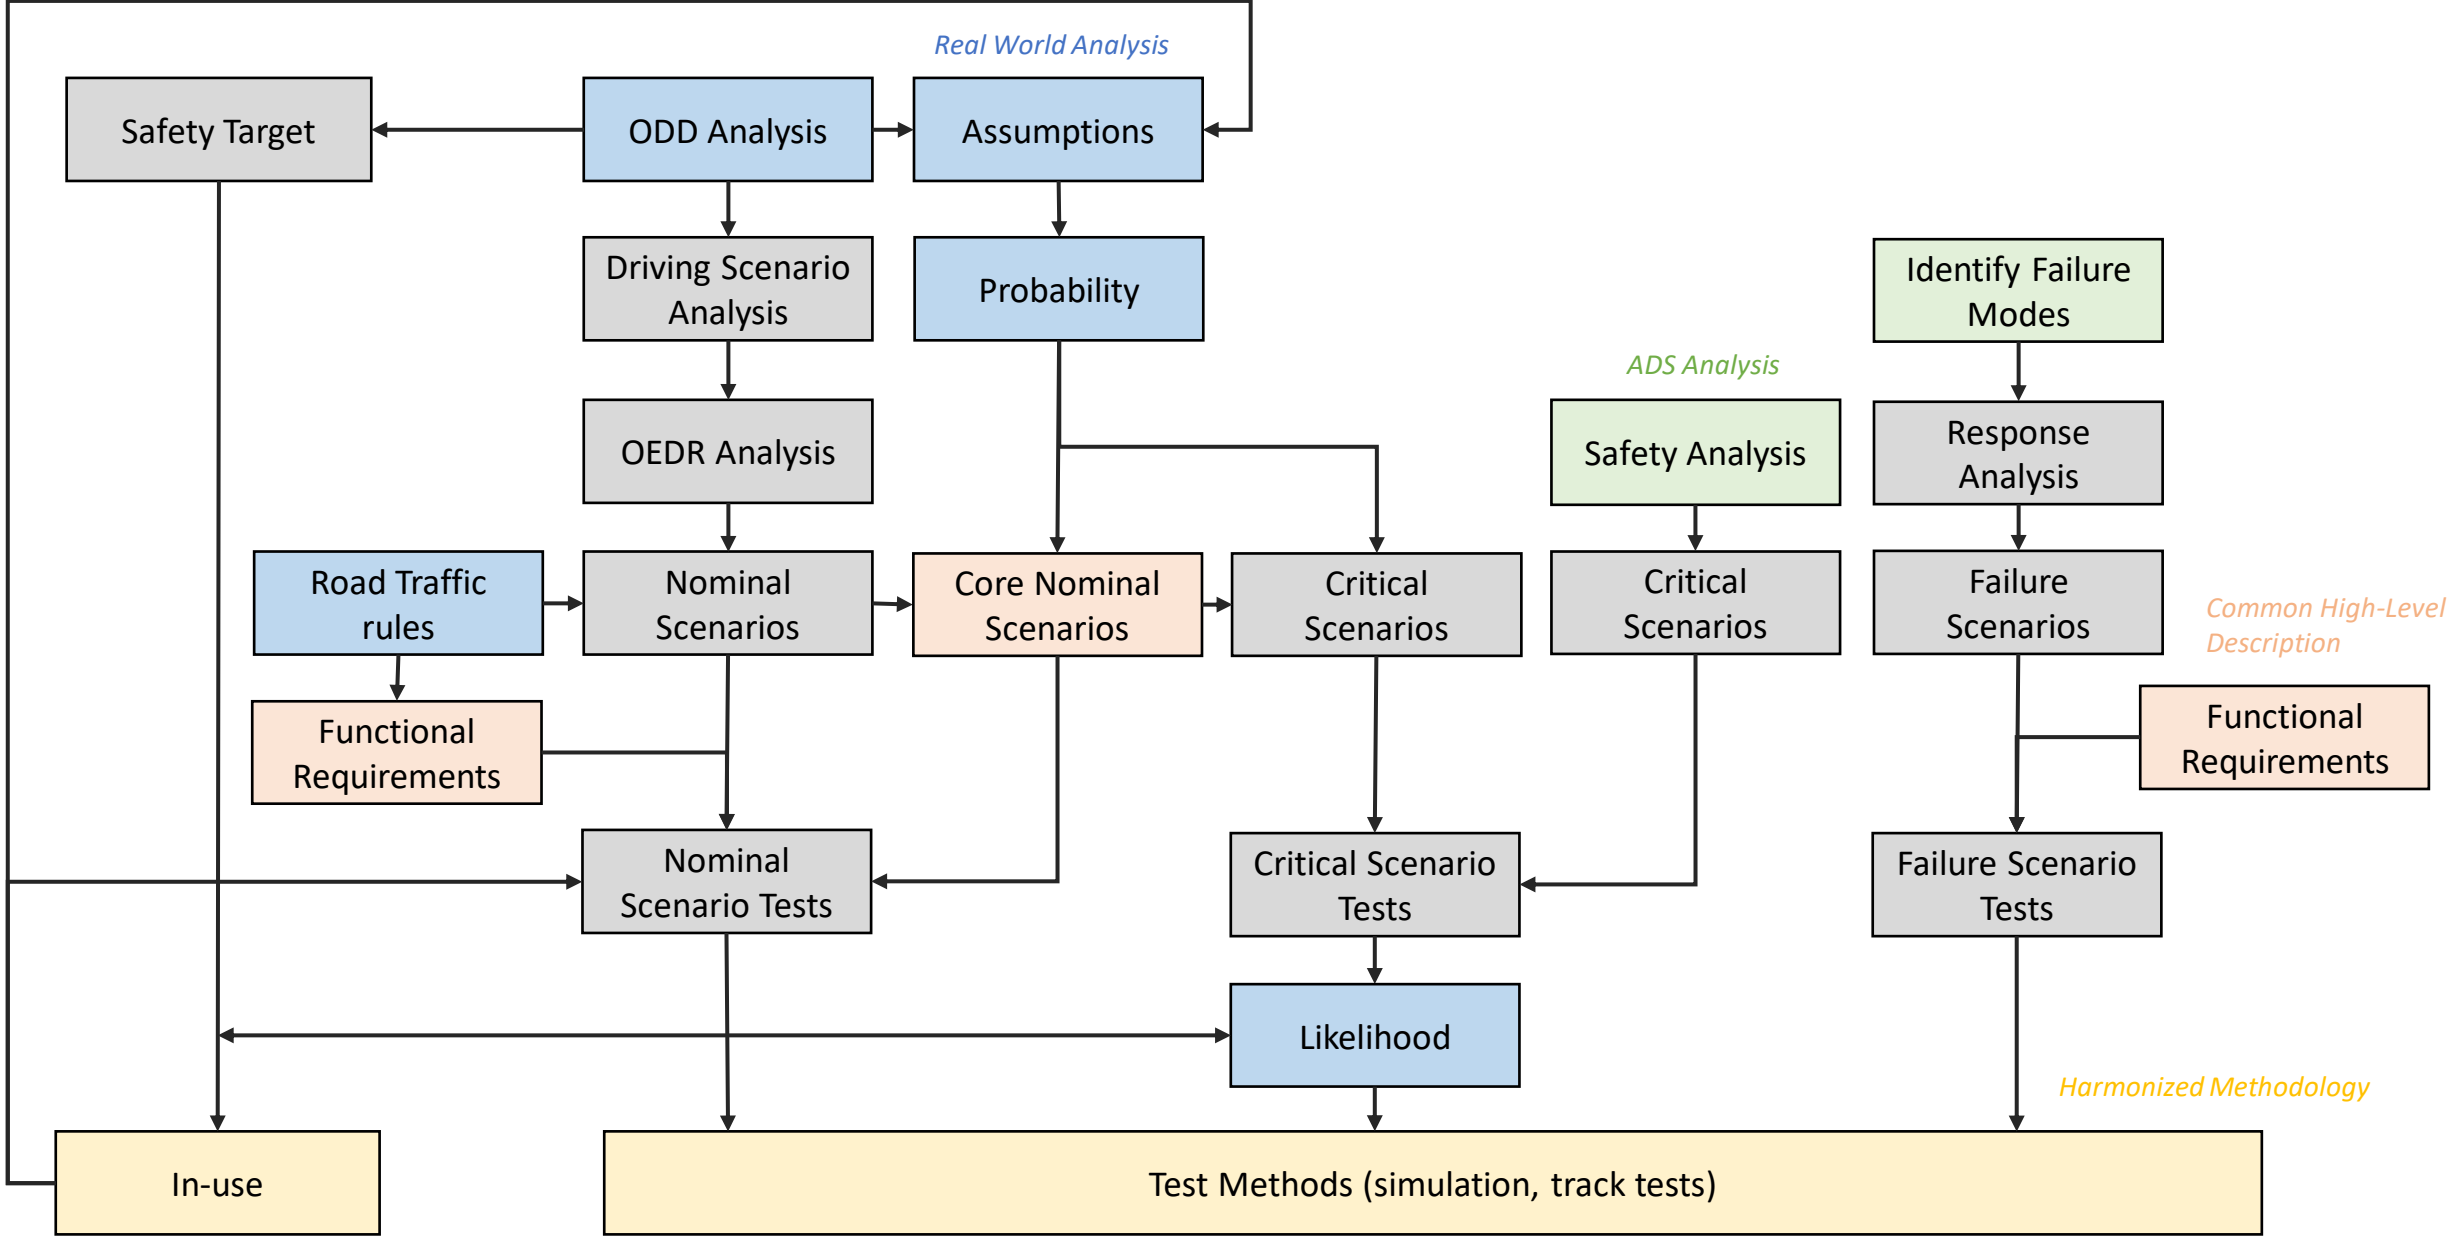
Real World Analysis

Safety Target

ODD Analysis

Assumptions

Driving Scenario Analysis

Probability

Identify Failure Modes

ADS Analysis

OEDR Analysis

Safety Analysis

Response Analysis

Road Traffic rules

Nominal Scenarios

Core Nominal Scenarios

Critical Scenarios

Critical Scenarios

Failure Scenarios

Common High-Level Description

Functional Requirements

Functional Requirements

Nominal Scenario Tests

Critical Scenario Tests

Failure Scenario Tests

Likelihood

Harmonized Methodology

In-use

Test Methods (simulation, track tests)